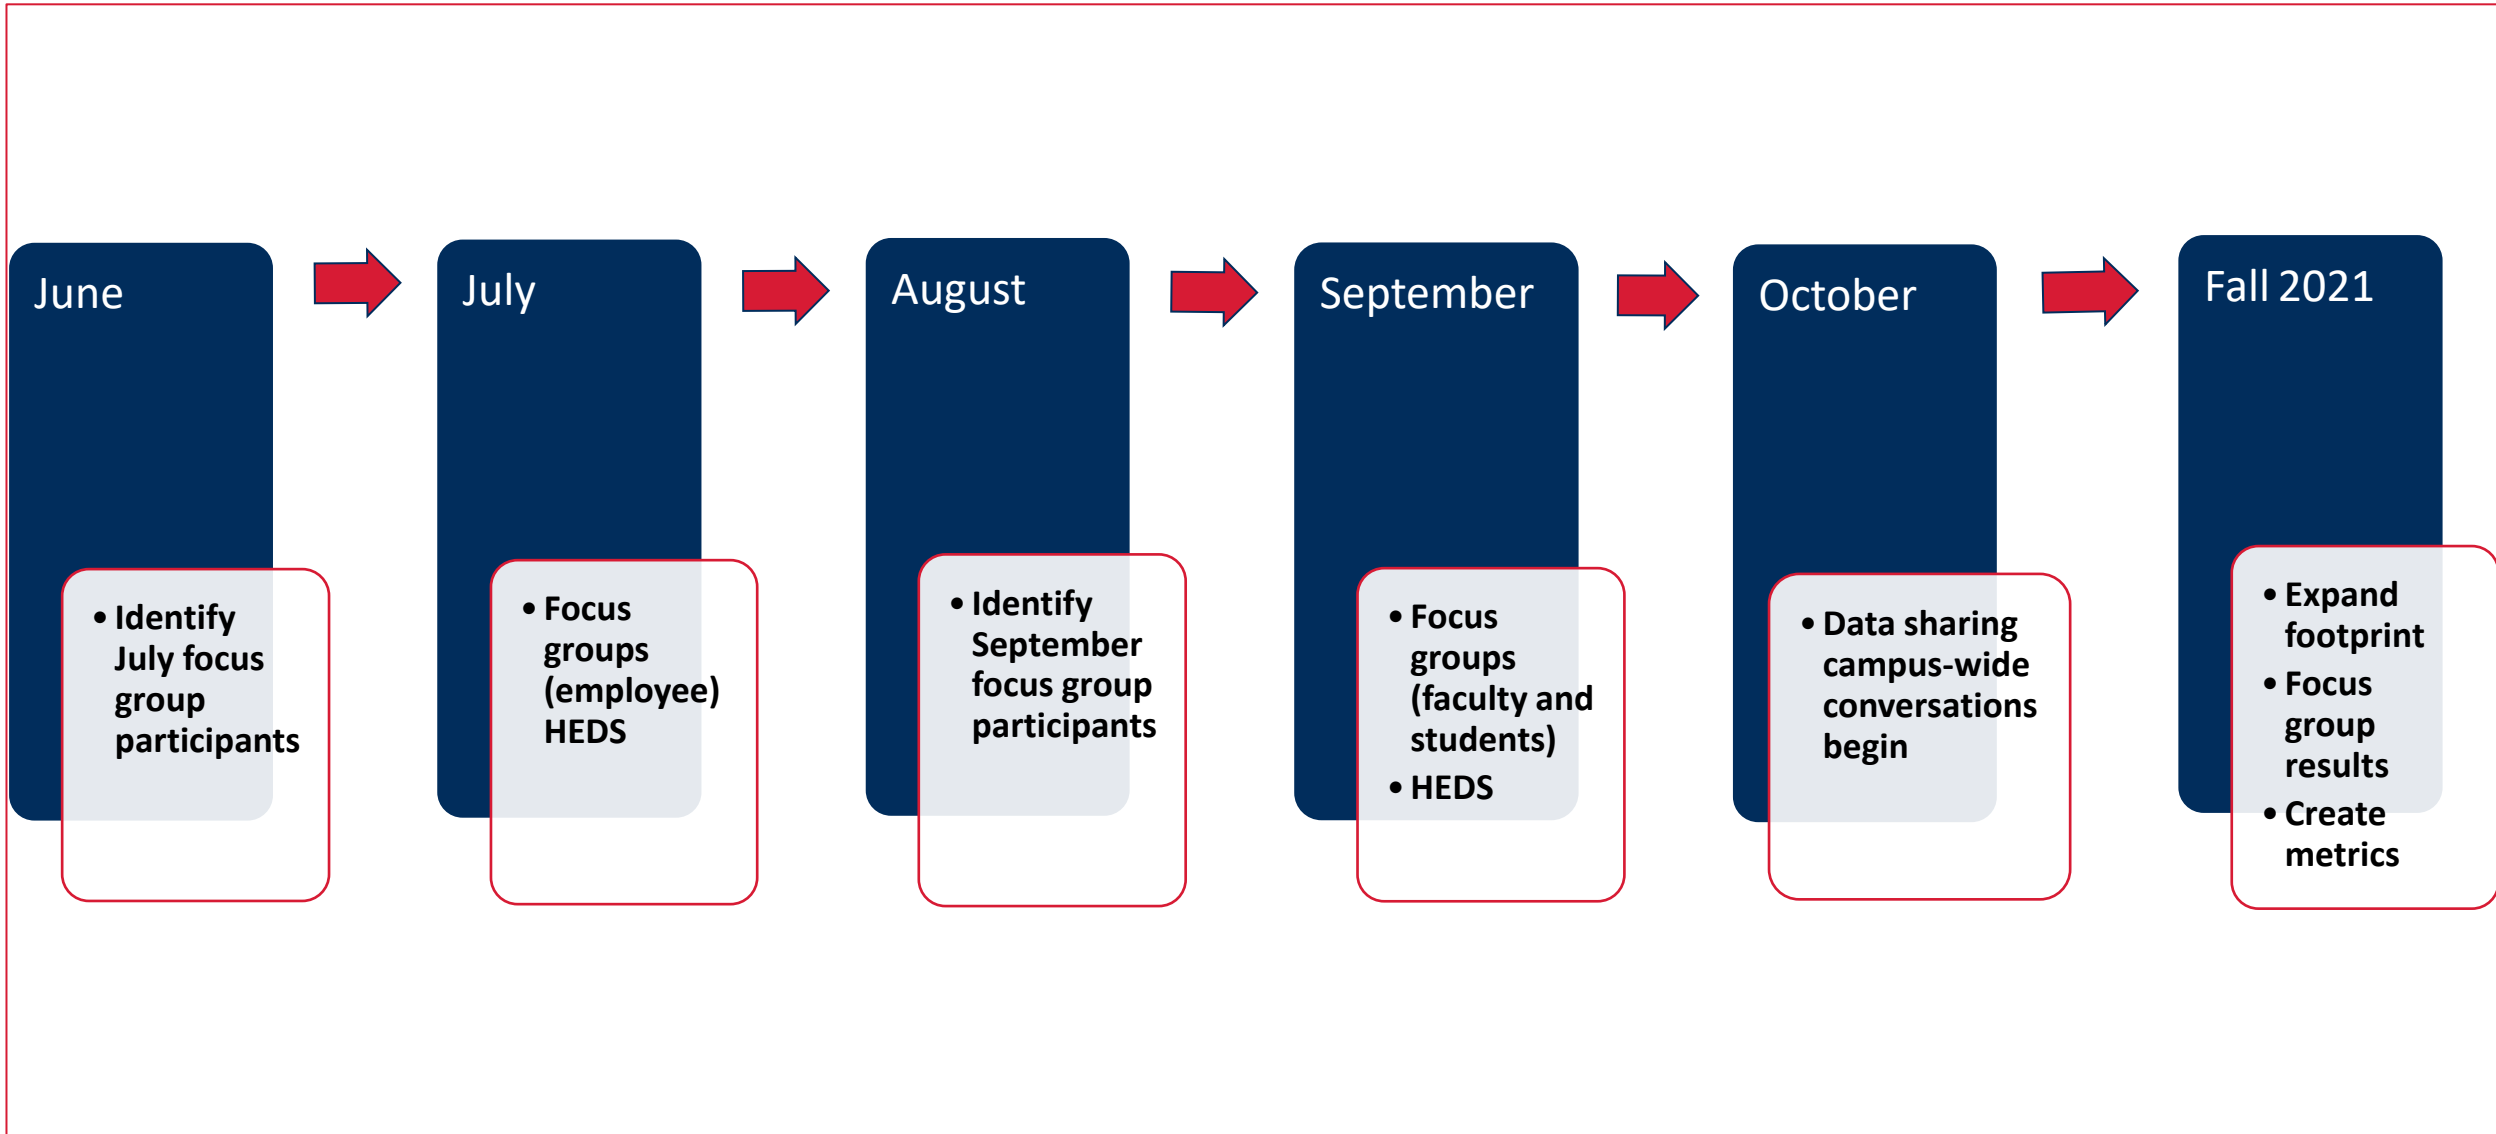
June

• Identify July focus group participants

July

• Focus groups (employee) HEDS

August

• Identify September focus group participants

September

• Focus groups (faculty and students)
• HEDS

October

• Data sharing campus-wide conversations begin

Fall 2021

• Expand footprint
• Focus group results
• Create metrics